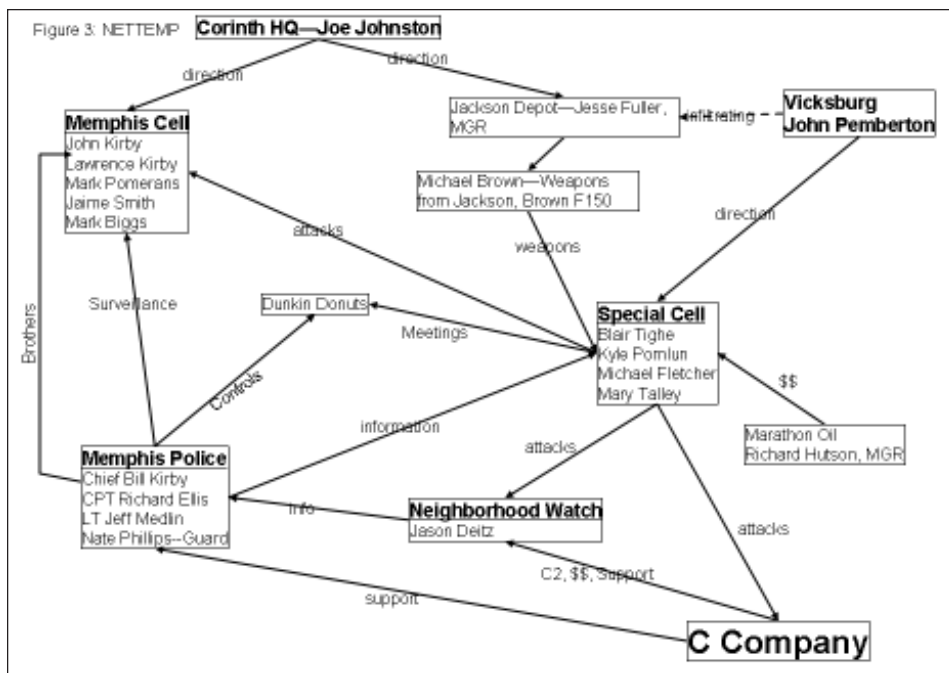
Figure 3: NETTEMP

Corinth HQ—Joe Johnston

direction

direction

Memphis Cell
John Kirby
Lawrence Kirby
Mark Pomerans
Jaime Smith
Mark Biggs

Jackson Depot—Jesse Fuller, MGR

infiltrating

Vicksburg
John Pemberton

Michael Brown—Weapons from Jackson, Brown F150

direction

attacks

weapons

Dunkin Donuts

Surveillance

Meetings

Special Cell
Blair Tighe
Kyle Pomlun
Michael Fletcher
Mary Talley

Brothers

Controls

$$

information

Marathon Oil
Richard Hutson, MGR

attacks

Memphis Police
Chief Bill Kirby
CPT Richard Ellis
LT Jeff Medlin
Nate Phillips--Guard

Info

Neighborhood Watch
Jason Deitz

attacks

C2, $$, Support

support

C Company